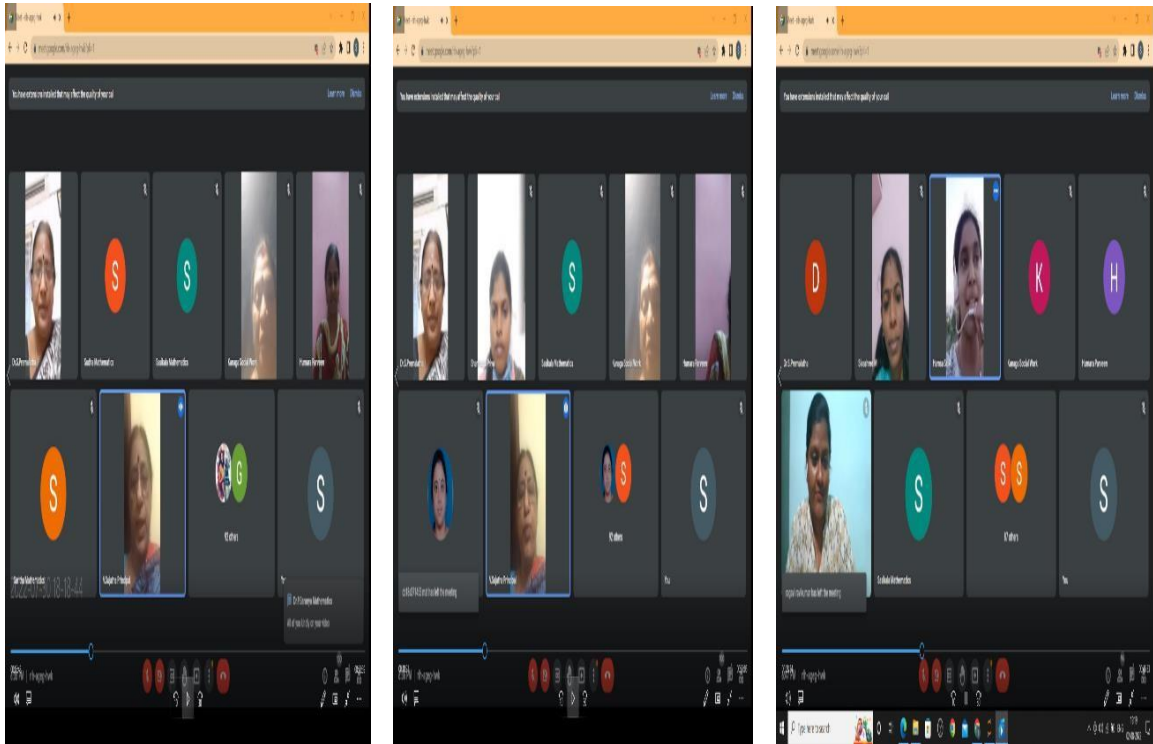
You have extensions installed that may affect the quality of your call

Learn more Dismiss

S

S

Dr.S.Premalatha

Sadhu Mathematics

Sodbala Mathematics

Ganga Social Work

Punnam Parveen

S

G

S

2022-07-30 18:18:44

V.Sujatha Principal

10 others

You

S

S

Dr.S.Premalatha

Sadbala Mathematics

Ganga Social Work

Punnam Parveen

S

S

V.Sujatha Principal

10 others

You

D

K

H

Dr.S.Premalatha

Ganga Social Work

Punnam Parveen

S

S S

S

Sadbala Mathematics

10 others

You

Type here to search